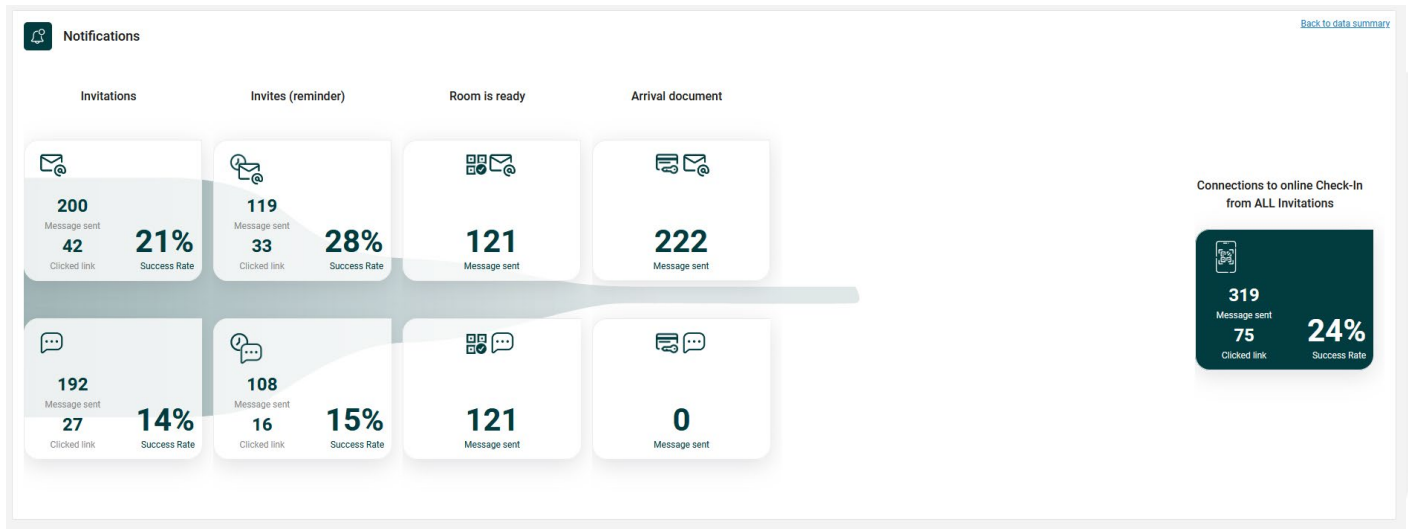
Notifications

Back to data summary

Invitations

Invites (reminder)

Room is ready

Arrival document

200
Message sent
42
Clicked link
21%
Success Rate

119
Message sent
33
Clicked link
28%
Success Rate

121
Message sent

222
Message sent

192
Message sent
27
Clicked link
14%
Success Rate

108
Message sent
16
Clicked link
15%
Success Rate

121
Message sent

0
Message sent

Connections to online Check-In from ALL Invitations

319
Message sent
75
Clicked link
24%
Success Rate